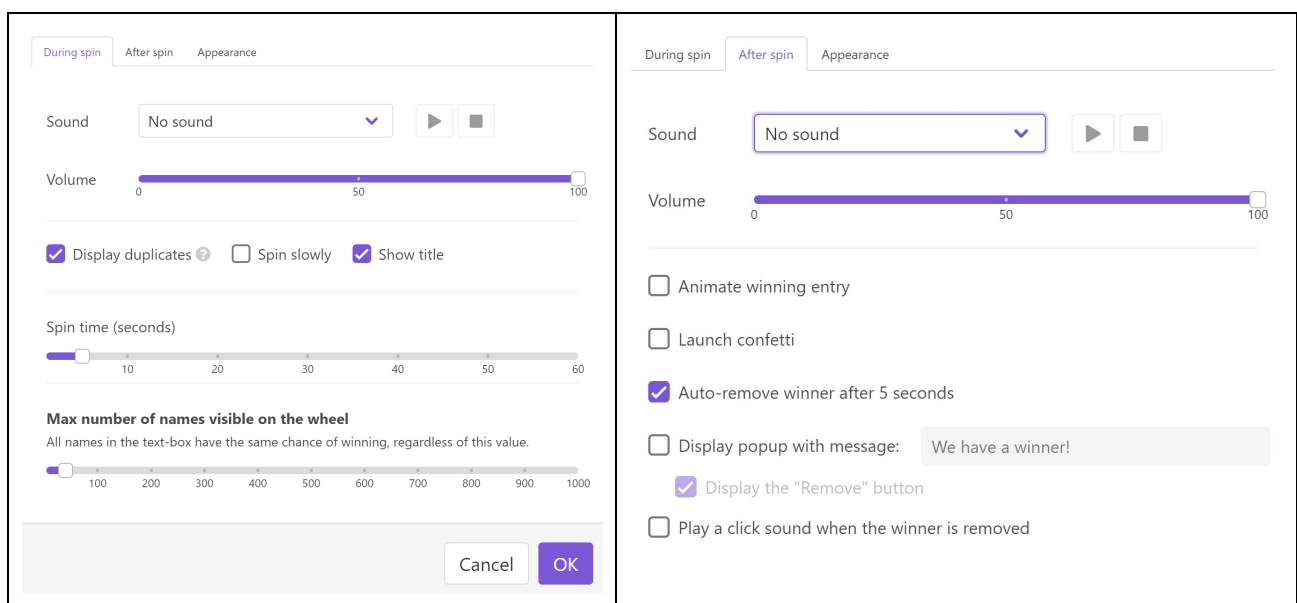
During spin After spin Appearance

Sound No sound

Volume
0 50 100

Display duplicates Spin slowly Show title

Spin time (seconds)
10 20 30 40 50 60

**Max number of names visible on the wheel**
All names in the text-box have the same chance of winning, regardless of this value.
100 200 300 400 500 600 700 800 900 1000

Cancel OK

During spin After spin Appearance

Sound No sound

Volume
0 50 100

Animate winning entry

Launch confetti

Auto-remove winner after 5 seconds

Display popup with message: We have a winner!

Display the "Remove" button

Play a click sound when the winner is removed